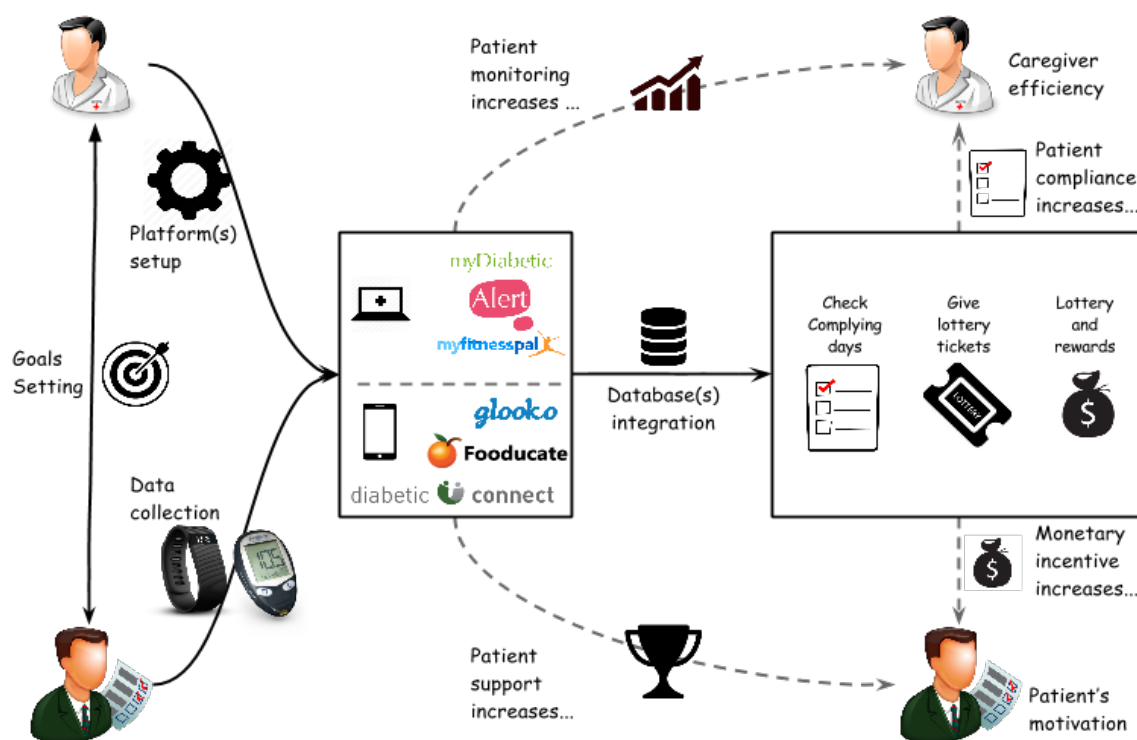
Patient monitoring increases ...

Caregiver efficiency

Patient compliance increases...

Platform(s) setup

myDiabetic

Alert

myfitnesspal

Check Complying days

Give lottery tickets

Lottery and rewards

Goals Setting

Database(s) integration

glooko

Fooducate

diabetic connect

Data collection

105

Monetary incentive increases...

Patient support increases...

Patient's motivation